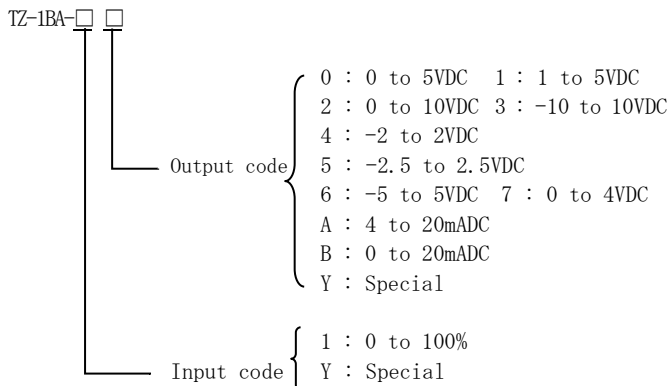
TZ-1BA-□ □

Output code

0 : 0 to 5VDC 1 : 1 to 5VDC
2 : 0 to 10VDC 3 : -10 to 10VDC
4 : -2 to 2VDC
5 : -2.5 to 2.5VDC
6 : -5 to 5VDC 7 : 0 to 4VDC
A : 4 to 20mADC
B : 0 to 20mADC
Y : Special

Input code

1 : 0 to 100%
Y : Special